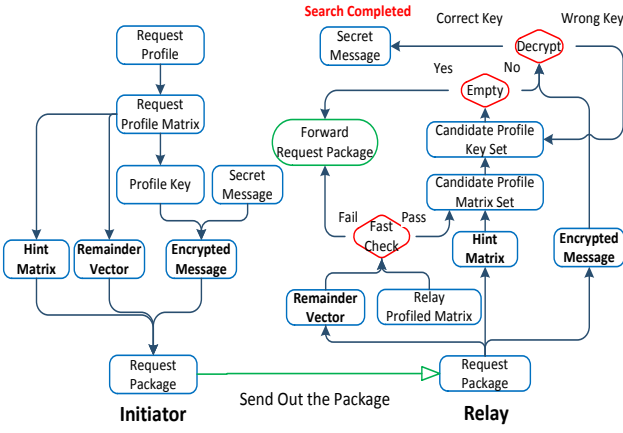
Search Completed

Correct Key

Wrong Key

Secret Message

Decrypt

Yes

No

Empty

Request Profile

Request Profile Matrix

Forward Request Package

Candidate Profile Key Set

Candidate Profile Matrix Set

Profile Key

Secret Message

Fail

Fast Check

Pass

Hint Matrix

Remainder Vector

Encrypted Message

Hint Matrix

Encrypted Message

Remainder Vector

Relay Profiled Matrix

Request Package

Request Package

Send Out the Package

Initiator

Relay